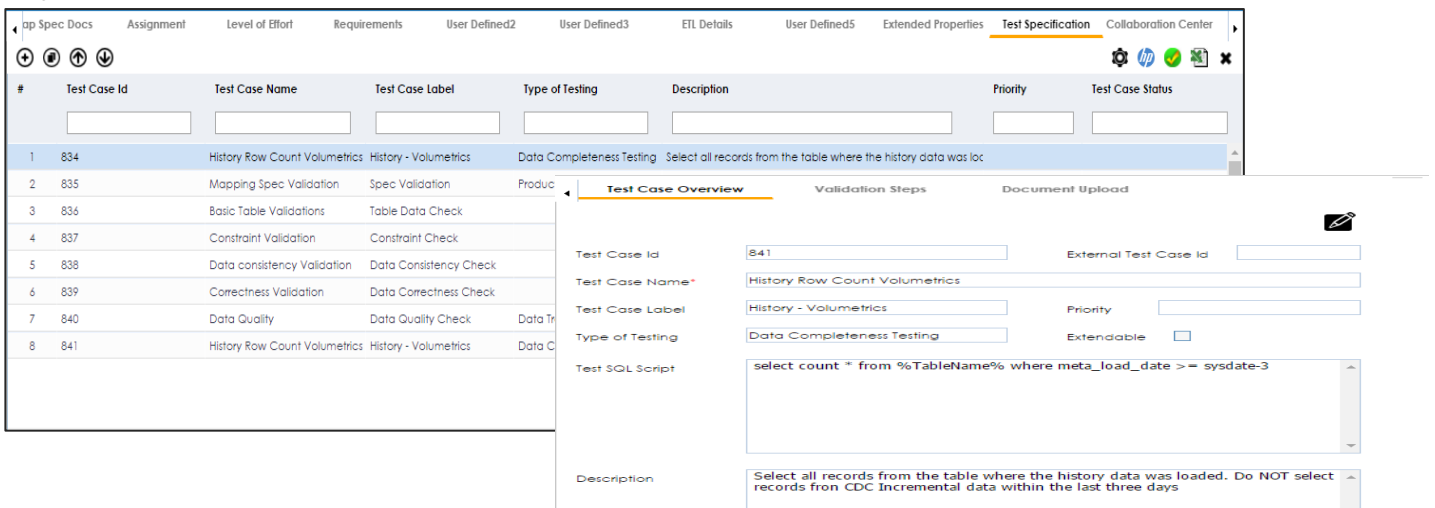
ap Spec Docs | Assignment | Level of Effort | Requirements | User Defined2 | User Defined3 | ETL Details | User Defined5 | Extended Properties | Test Specification | Collaboration Center

| # | Test Case Id | Test Case Name | Test Case Label | Type of Testing | Description | Priority | Test Case Status |
|---|---|---|---|---|---|---|---|
| 1 | 834 | History Row Count Volumetrics | History - Volumetrics | Data Completeness Testing | Select all records from the table where the history data was loc | | |
| 2 | 835 | Mapping Spec Validation | Spec Validation | Produc | | | |
| 3 | 836 | Basic Table Validations | Table Data Check | | | | |
| 4 | 837 | Constraint Validation | Constraint Check | | | | |
| 5 | 838 | Data consistency Validation | Data Consistency Check | | | | |
| 6 | 839 | Correctness Validation | Data Correctness Check | | | | |
| 7 | 840 | Data Quality | Data Quality Check | Data Tr | | | |
| 8 | 841 | History Row Count Volumetrics | History - Volumetrics | Data C | | | |

Test Case Overview | Validation Steps | Document Upload

Test Case Id: 841
External Test Case Id:
Test Case Name*: History Row Count Volumetrics
Test Case Label: History - Volumetrics
Priority:
Type of Testing: Data Completeness Testing
Extendable
Test SQL Script: select count * from %TableName% where meta_load_date >= sysdate-3
Description: Select all records from the table where the history data was loaded. Do NOT select records fron CDC Incremental data within the last three days